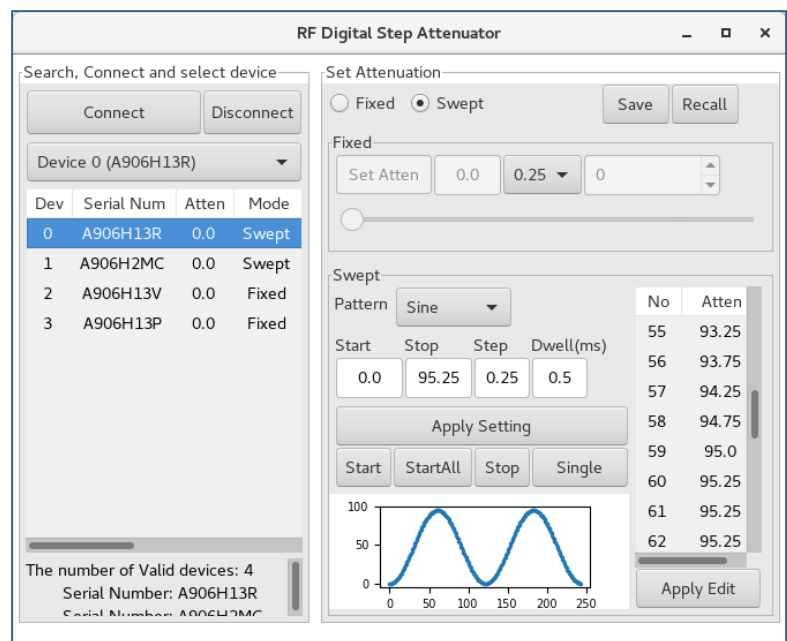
RF Digital Step Attenuator

Search, Connect and select device

Connect | Disconnect

Device 0 (A906H13R)

| Dev | Serial Num | Atten | Mode |
|---|---|---|---|
| 0 | A906H13R | 0.0 | Swept |
| 1 | A906H2MC | 0.0 | Swept |
| 2 | A906H13V | 0.0 | Fixed |
| 3 | A906H13P | 0.0 | Fixed |

The number of Valid devices: 4
Serial Number: A906H13R
Serial Number: A906H2MC

Set Attenuation

Fixed  Swept  Save  Recall

Fixed

Set Atten  0.0  0.25  0

Swept

Pattern  Sine

Start  Stop  Step  Dwell(ms)
0.0  95.25  0.25  0.5

Apply Setting

Start  StartAll  Stop  Single

100
50
0
0  50  100  150  200  250

| No | Atten |
|---|---|
| 55 | 93.25 |
| 56 | 93.75 |
| 57 | 94.25 |
| 58 | 94.75 |
| 59 | 95.0 |
| 60 | 95.25 |
| 61 | 95.25 |
| 62 | 95.25 |

Apply Edit